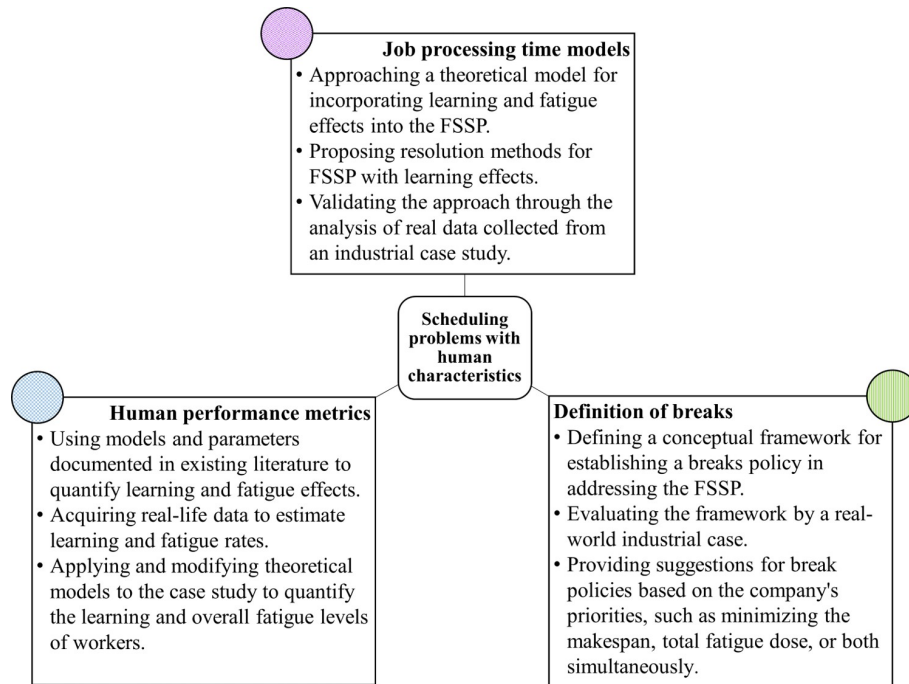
Job processing time models
• Approaching a theoretical model for incorporating learning and fatigue effects into the FSSP.
• Proposing resolution methods for FSSP with learning effects.
• Validating the approach through the analysis of real data collected from an industrial case study.

Scheduling problems with human characteristics

Human performance metrics
• Using models and parameters documented in existing literature to quantify learning and fatigue effects.
• Acquiring real-life data to estimate learning and fatigue rates.
• Applying and modifying theoretical models to the case study to quantify the learning and overall fatigue levels of workers.

Definition of breaks
• Defining a conceptual framework for establishing a breaks policy in addressing the FSSP.
• Evaluating the framework by a real-world industrial case.
• Providing suggestions for break policies based on the company's priorities, such as minimizing the makespan, total fatigue dose, or both simultaneously.